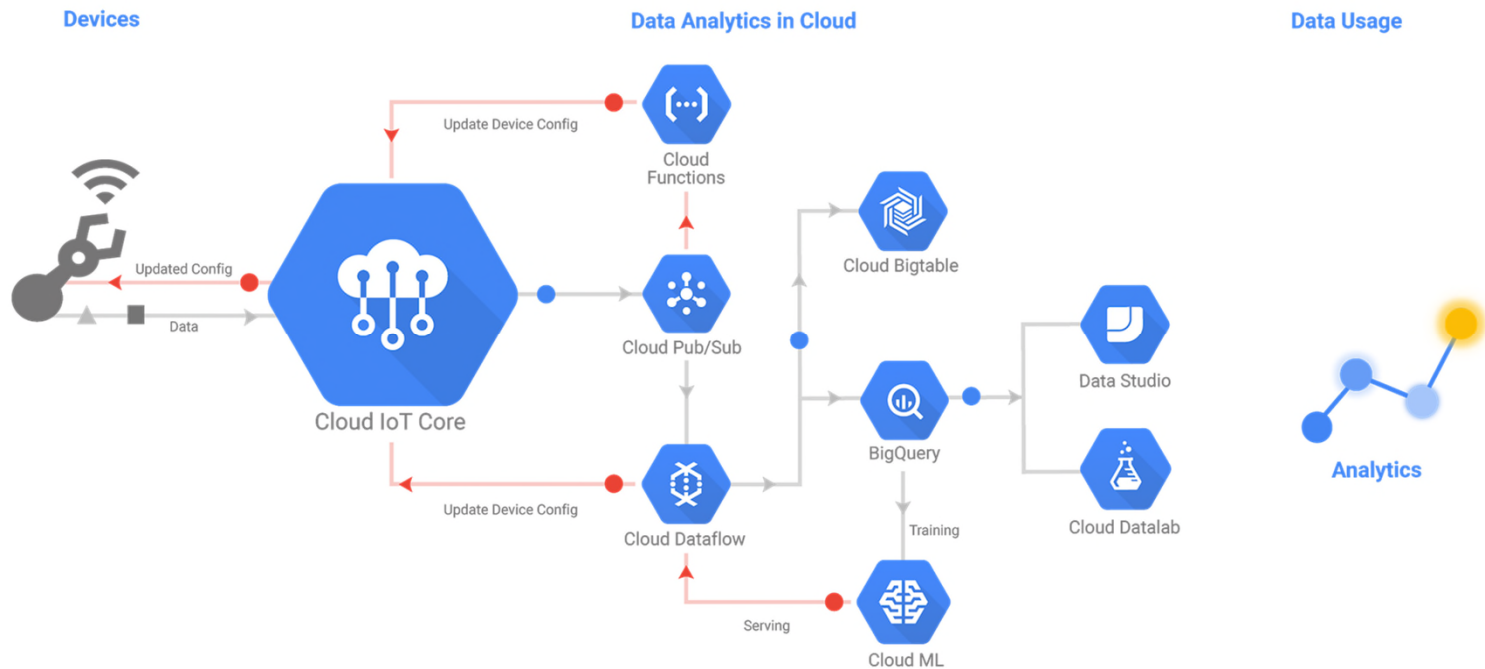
Devices

Data Analytics in Cloud

Data Usage

Update Device Config

Cloud Functions

Updated Config

Data

Cloud IoT Core

Cloud Pub/Sub

Cloud Bigtable

Data Studio

BigQuery

Update Device Config

Cloud Dataflow

Training

Cloud Datalab

Serving

Cloud ML

Analytics